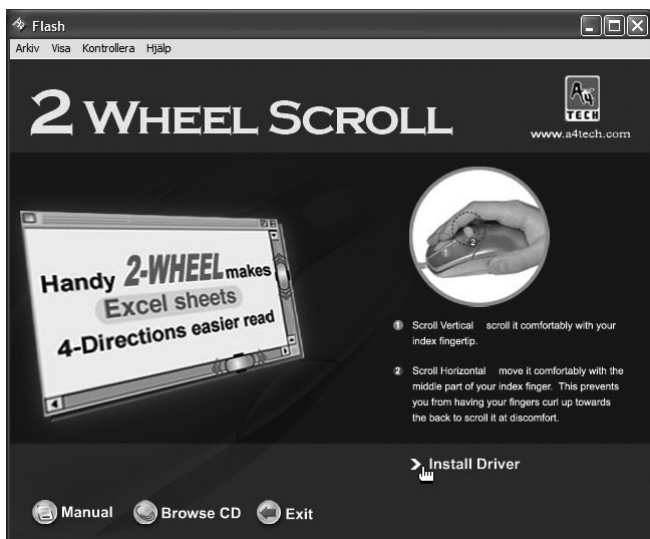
Flash

Arkiv Visa Kontrollera Hjälp

2 WHEEL SCROLL

A4 TECH
www.a4tech.com

Handy 2-WHEEL makes Excel sheets 4-Directions easier read

1 2

1 Scroll Vertical scroll it comfortably with your index fingertip.

2 Scroll Horizontal move it comfortably with the middle part of your index finger. This prevents you from having your fingers curl up towards the back to scroll it at discomfort.

Install Driver

Manual Browse CD Exit